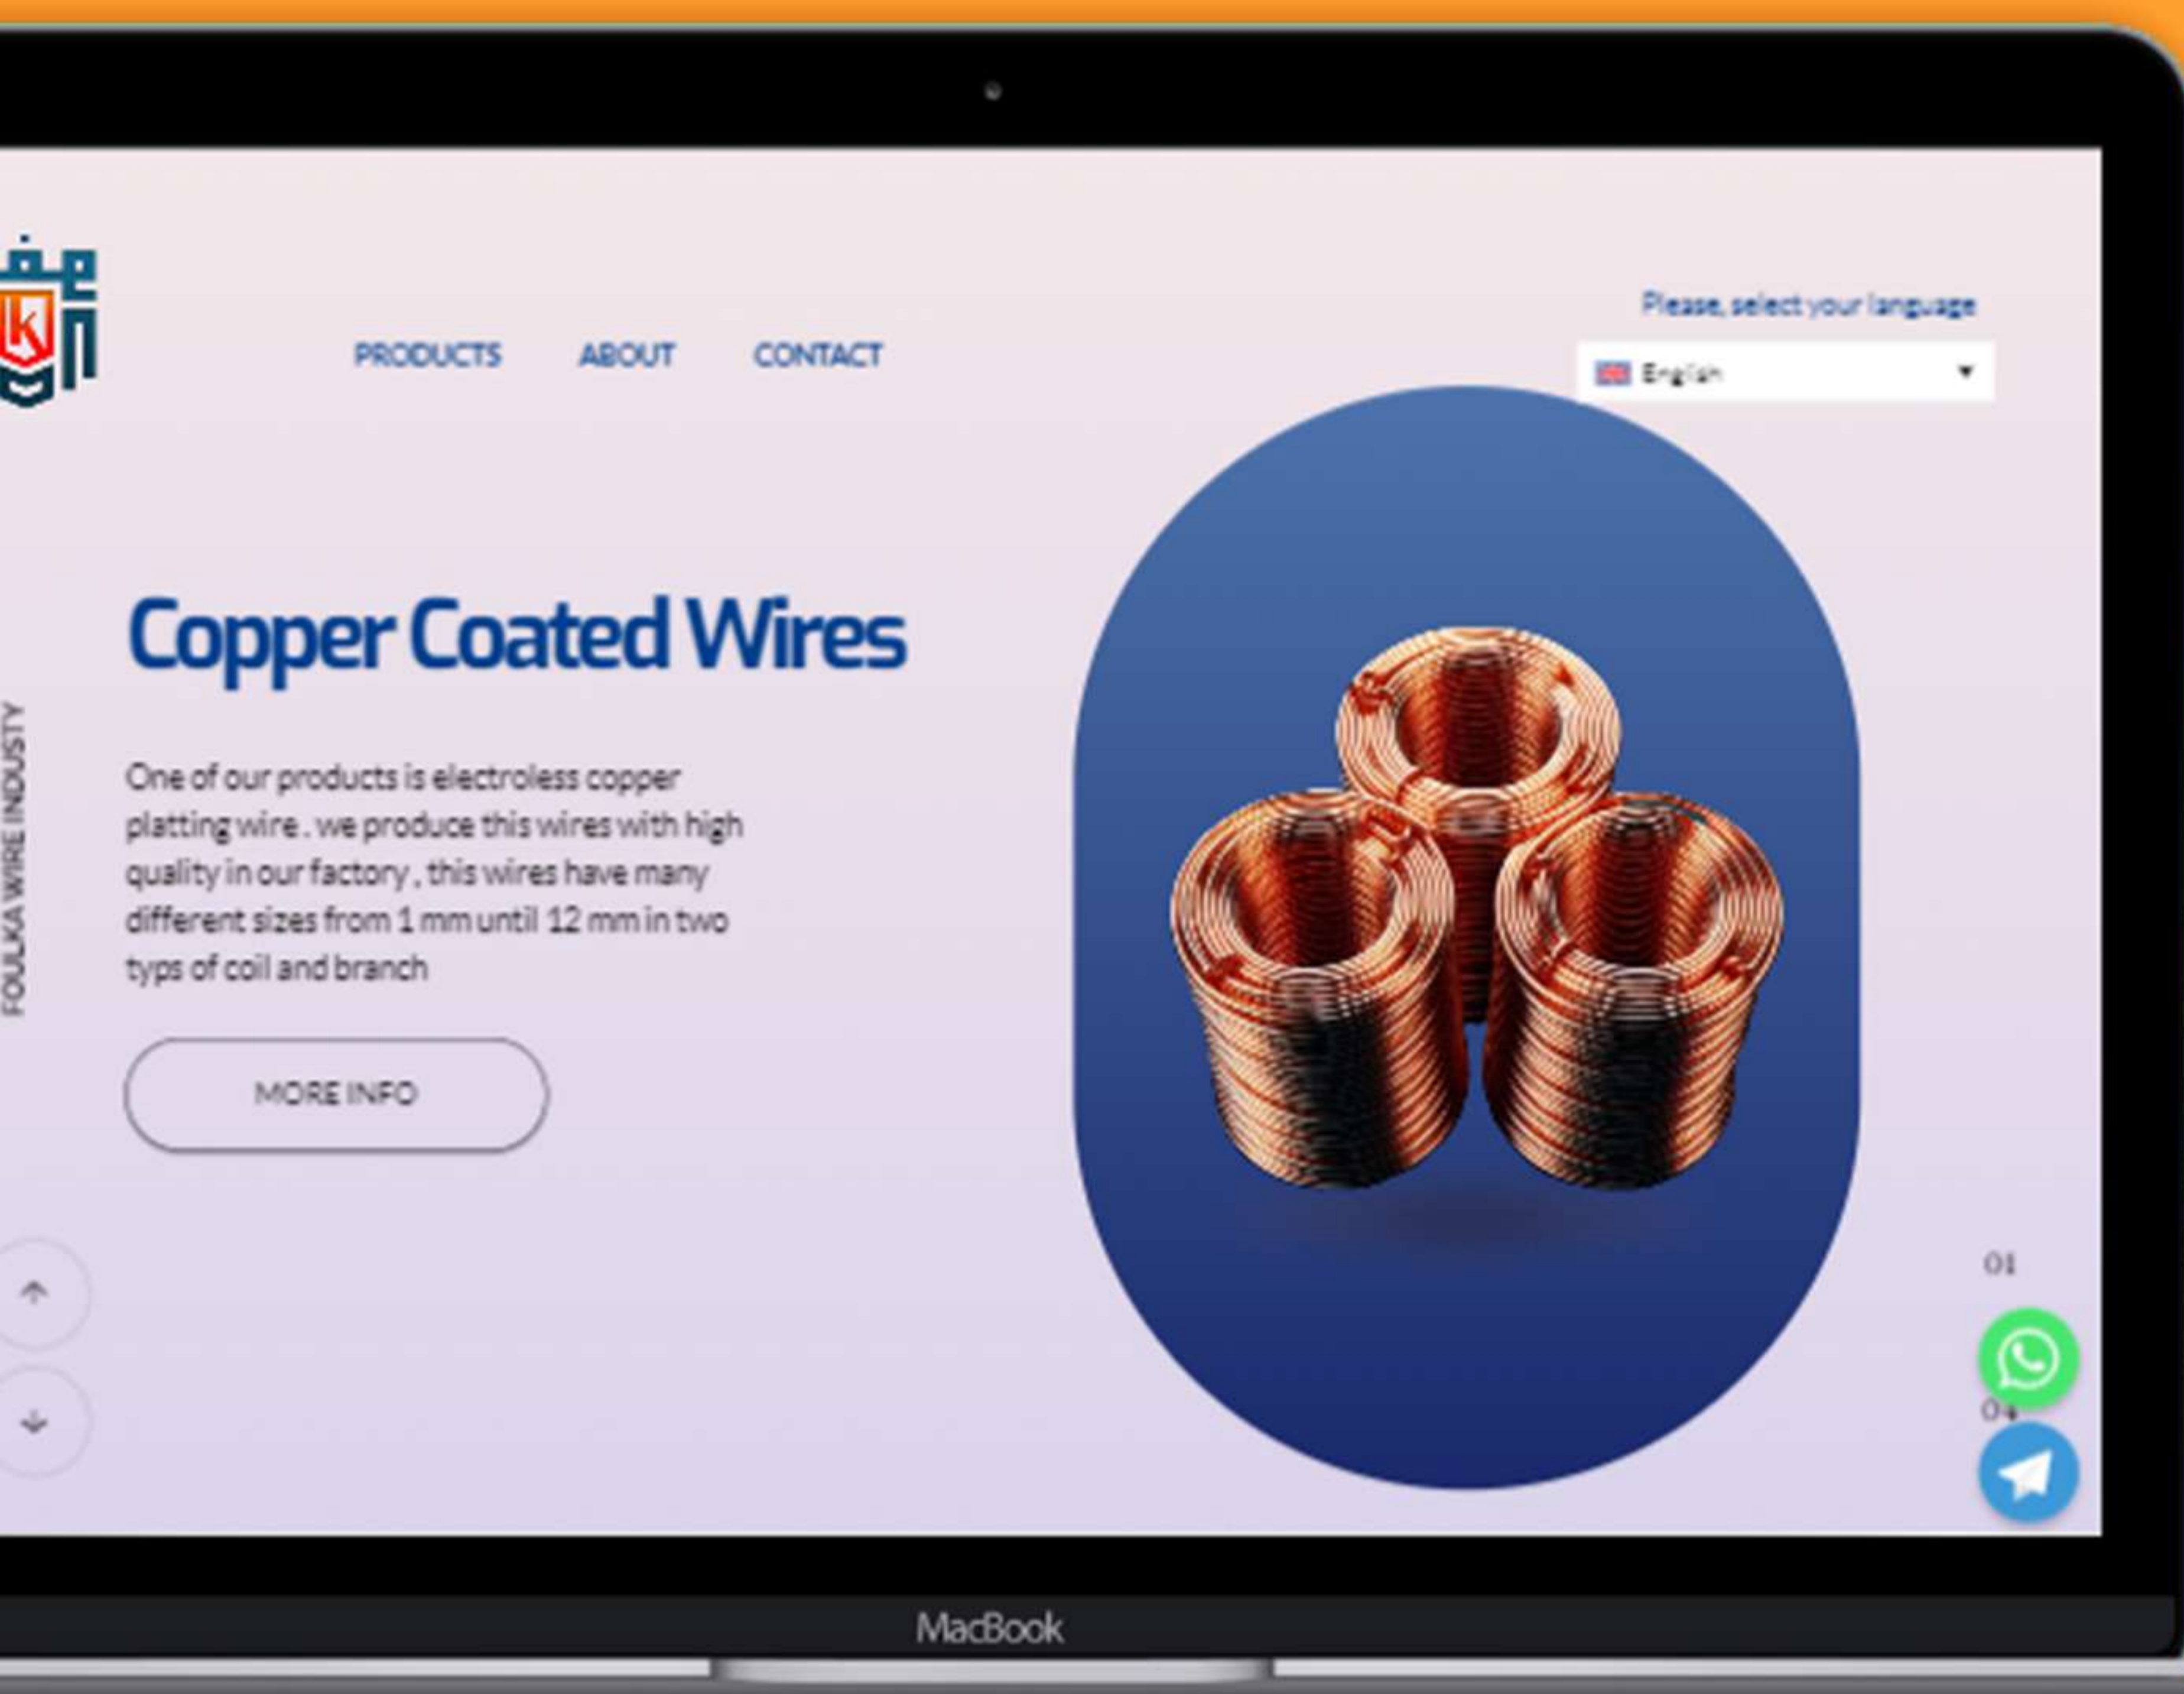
PRODUCTS ABOUT CONTACT

Please, select your language

English

FOULKA WIRE INDUSTY

Copper Coated Wires

One of our products is electroless copper platting wire . we produce this wires with high quality in our factory , this wires have many different sizes from 1 mm until 12 mm in two typs of coil and branch

MORE INFO

01

04

MacBook